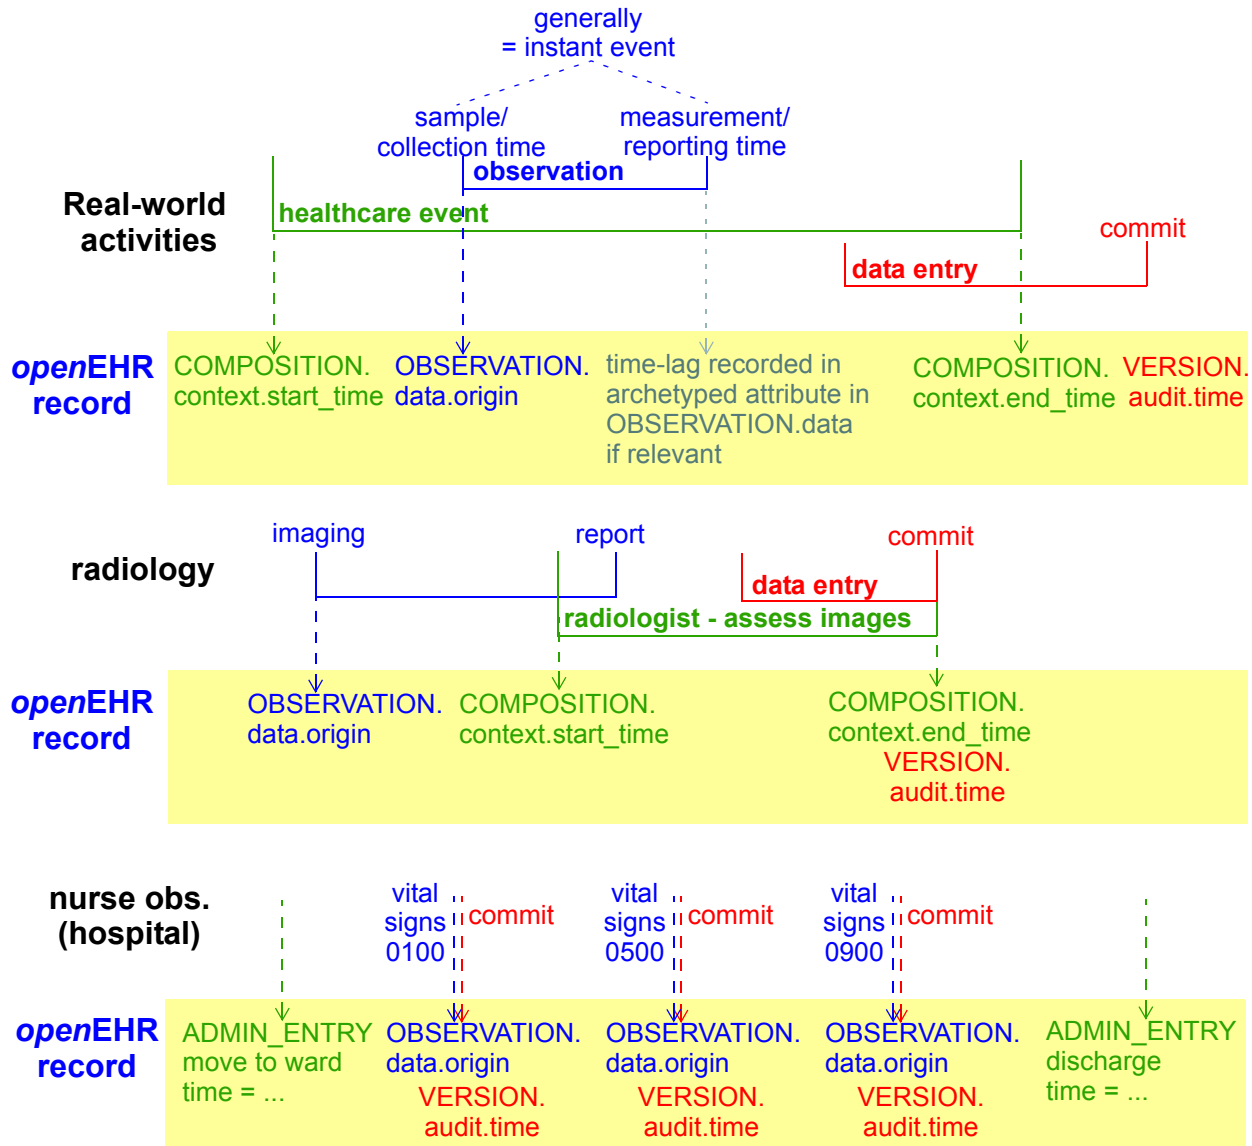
generally
= instant event

sample/
collection time

measurement/
reporting time

observation

Real-world
activities

healthcare event

commit

data entry

openEHR
record

COMPOSITION.
context.start_time

OBSERVATION.
data.origin

time-lag recorded in archetyped attribute in OBSERVATION.data if relevant

COMPOSITION.
context.end_time

VERSION.
audit.time

imaging

report

commit

radiology

data entry

radiologist - assess images

openEHR
record

OBSERVATION.
data.origin

COMPOSITION.
context.start_time

COMPOSITION.
context.end_time

VERSION.
audit.time

nurse obs.
(hospital)

vital
signs
0100

commit

vital
signs
0500

commit

vital
signs
0900

commit

openEHR
record

ADMIN_ENTRY
move to ward
time = ...

OBSERVATION.
data.origin

VERSION.
audit.time

OBSERVATION.
data.origin

VERSION.
audit.time

OBSERVATION.
data.origin

VERSION.
audit.time

ADMIN_ENTRY
discharge
time = ...